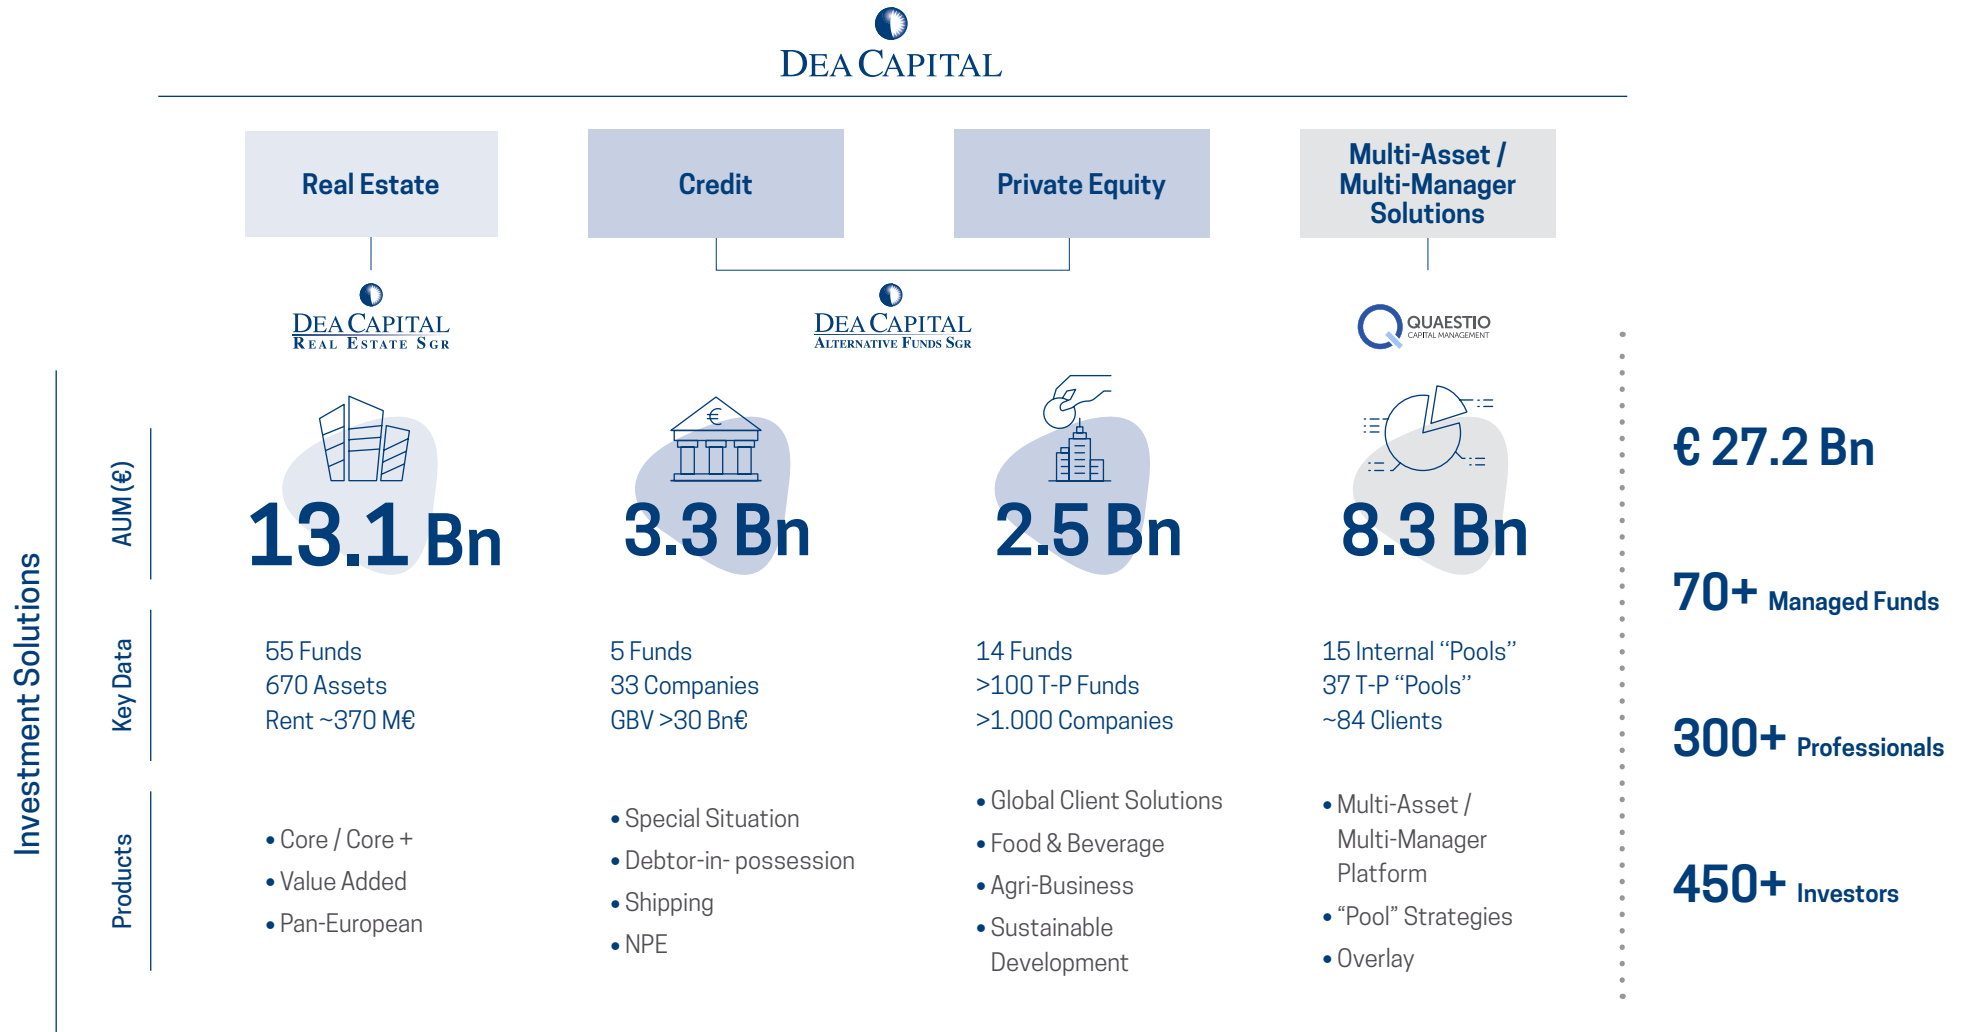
DEA CAPITAL

Real Estate

Credit

Private Equity

Multi-Asset / Multi-Manager Solutions

DEA CAPITAL
REAL ESTATE SGR

DEA CAPITAL
ALTERNATIVE FUNDS SGR

QUAESTIO
CAPITAL MANAGEMENT

Investment Solutions

AUM (€)

13.1 Bn

3.3 Bn

2.5 Bn

8.3 Bn

€ 27.2 Bn

Key Data

55 Funds
670 Assets
Rent ~370 M€

5 Funds
33 Companies
GBV >30 Bn€

14 Funds
>100 T-P Funds
>1.000 Companies

15 Internal "Pools"
37 T-P "Pools"
~84 Clients

70+ Managed Funds

300+ Professionals

Products

• Core / Core +
• Value Added
• Pan-European

• Special Situation
• Debtor-in- possession
• Shipping
• NPE

• Global Client Solutions
• Food & Beverage
• Agri-Business
• Sustainable Development

• Multi-Asset / Multi-Manager Platform
• "Pool" Strategies
• Overlay

450+ Investors